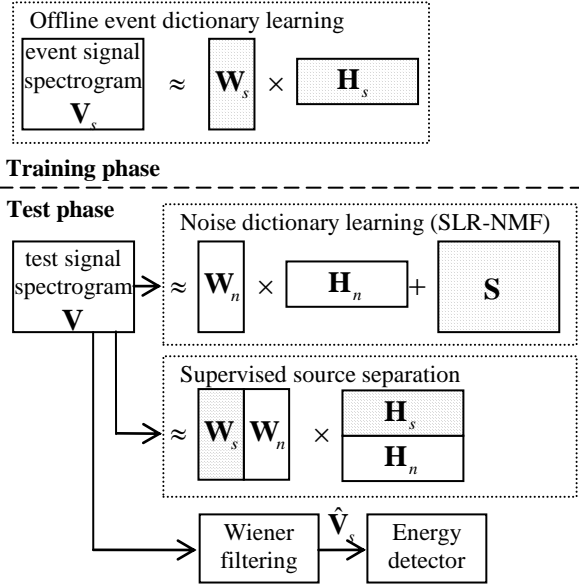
Offline event dictionary learning

event signal spectrogram $\mathbf{V}_s$ $\approx$ $\mathbf{W}_s$ $\times$ $\mathbf{H}_s$

Training phase

Test phase

Noise dictionary learning (SLR-NMF)

test signal spectrogram $\mathbf{V}$ $\approx$ $\mathbf{W}_n$ $\times$ $\mathbf{H}_n$ + $\mathbf{S}$

Supervised source separation

$\approx$ $\mathbf{W}_s$ $\mathbf{W}_n$ $\times$ $\mathbf{H}_s$ $\mathbf{H}_n$

Wiener filtering $\hat{\mathbf{V}}_s$ Energy detector